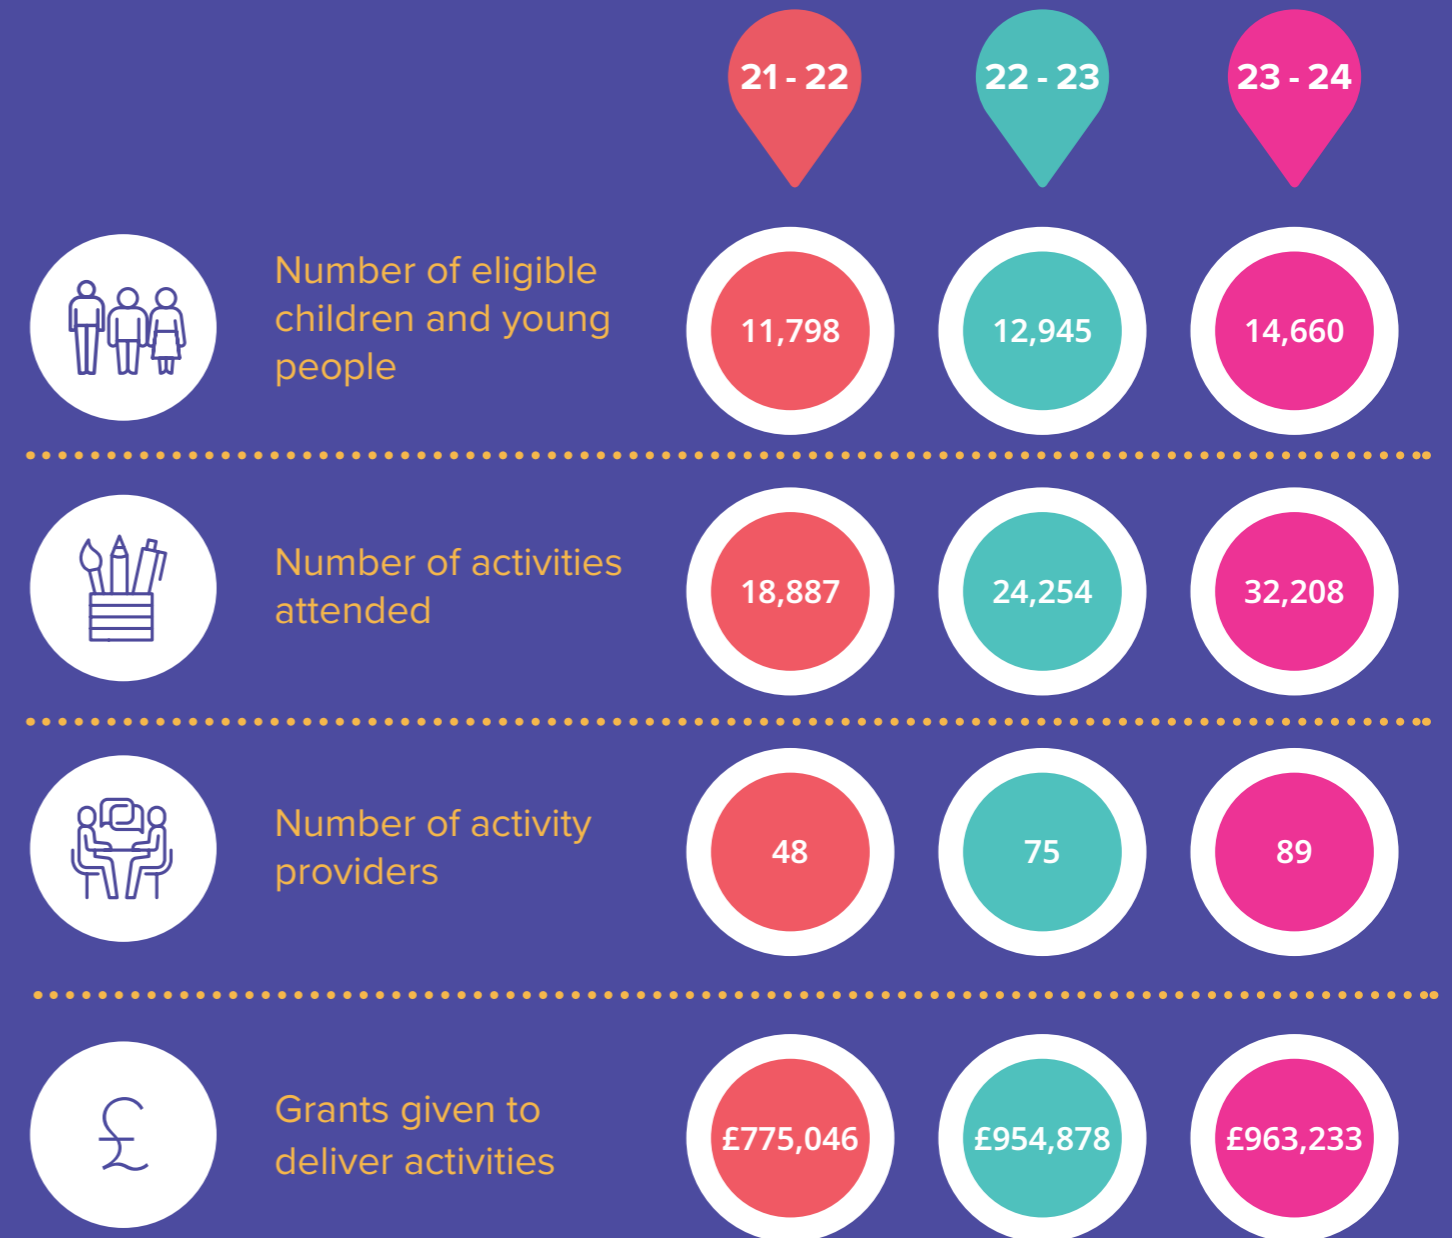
| | 21 - 22 | 22 - 23 | 23 - 24 |
|---|---|---|---|
| Number of eligible children and young people | 11,798 | 12,945 | 14,660 |
| Number of activities attended | 18,887 | 24,254 | 32,208 |
| Number of activity providers | 48 | 75 | 89 |
| Grants given to deliver activities | £775,046 | £954,878 | £963,233 |